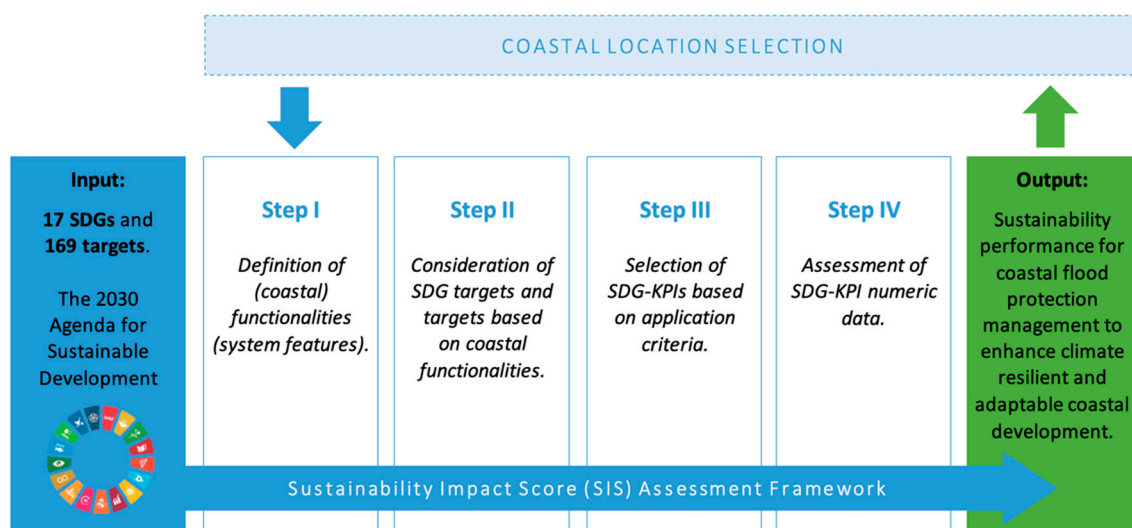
COASTAL LOCATION SELECTION

Input:

17 SDGs and 169 targets.

The 2030 Agenda for Sustainable Development

Step I

Definition of (coastal) functionalities (system features).

Step II

Consideration of SDG targets and targets based on coastal functionalities.

Step III

Selection of SDG-KPIs based on application criteria.

Step IV

Assessment of SDG-KPI numeric data.

Output:

Sustainability performance for coastal flood protection management to enhance climate resilient and adaptable coastal development.

Sustainability Impact Score (SIS) Assessment Framework